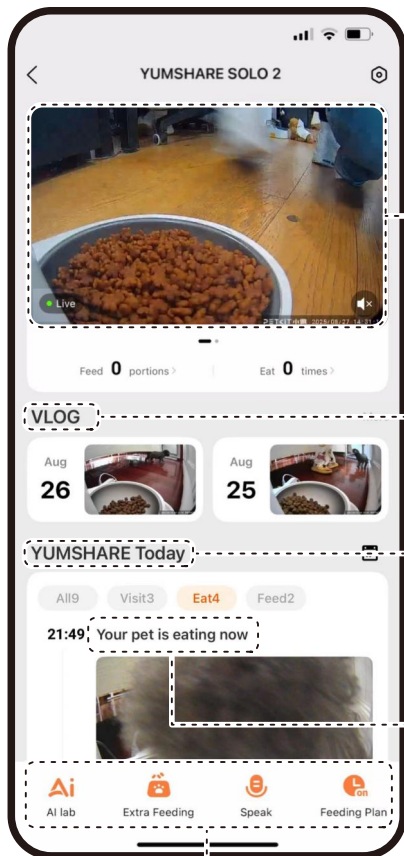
YUMSHARE SOLO 2

Live

PETKIT 2025/08/27 14:21

Feed 0 portions

Eat 0 times

VLOG

Aug 26

Aug 25

YUMSHARE Today

All9 Visit3 Eat4 Feed2

21:49 Your pet is eating now

AI lab

Extra Feeding

Speak

Feeding Plan